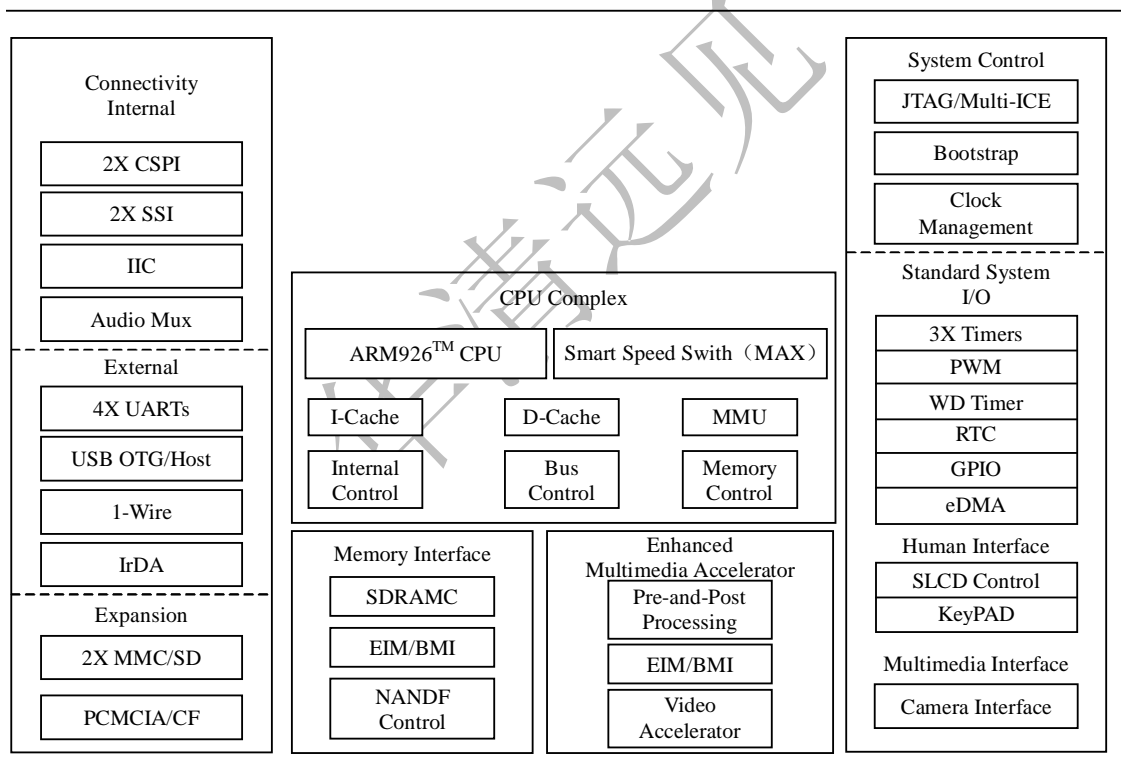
Connectivity Internal

2X CSPI

2X SSI

IIC

Audio Mux

External

4X UARTs

USB OTG/Host

1-Wire

IrDA

Expansion

2X MMC/SD

PCMCIA/CF

CPU Complex

ARM926$^{TM}$ CPU

Smart Speed Swith（MAX）

I-Cache

D-Cache

MMU

Internal Control

Bus Control

Memory Control

Memory Interface

SDRAMC

EIM/BMI

NANDF Control

Enhanced Multimedia Accelerator

Pre-and-Post Processing

EIM/BMI

Video Accelerator

System Control

JTAG/Multi-ICE

Bootstrap

Clock Management

Standard System I/O

3X Timers

PWM

WD Timer

RTC

GPIO

eDMA

Human Interface

SLCD Control

KeyPAD

Multimedia Interface

Camera Interface

华清远见